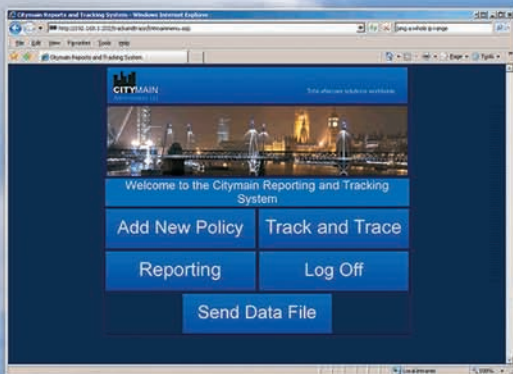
Citymain Reports and Tracking System - Windows Internet Explorer

http://192.168.0.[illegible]/trackandtrace/mainmenu.asp

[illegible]

File Edit View Favorites Tools Help

Citymain Reports and Tracking System

Page Tools

CITYMAIN

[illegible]

Title aftersales solutions worldwide

Welcome to the Citymain Reporting and Tracking System

Add New Policy

Track and Trace

Reporting

Log Off

Send Data File

Local intranet

100%